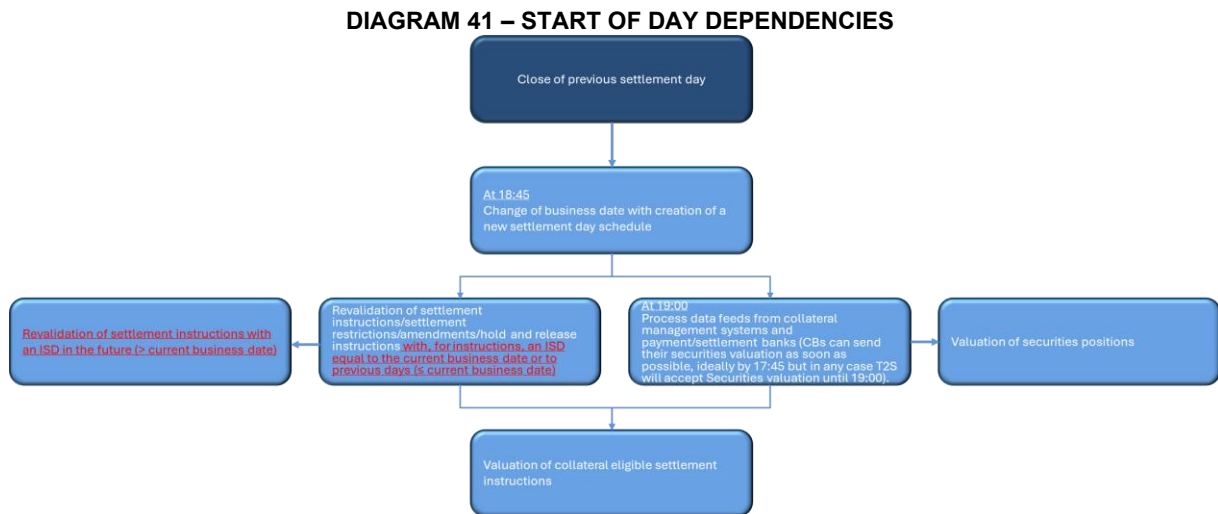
DIAGRAM 41 – START OF DAY DEPENDENCIES

Close of previous settlement day

At 18:45
Change of business date with creation of a new settlement day schedule

Revalidation of settlement instructions with an ISD in the future (> current business date)

Revalidation of settlement instructions/settlement restrictions/amendments/hold and release instructions with, for instructions, an ISD equal to the current business date or to previous days (≤ current business date)

At 19:00
Process data feeds from collateral management systems and payment/settlement banks (CBs can send their securities valuation as soon as possible, ideally by 17:45 but in any case T2S will accept Securities valuation until 19:00).

Valuation of securities positions

Valuation of collateral eligible settlement instructions